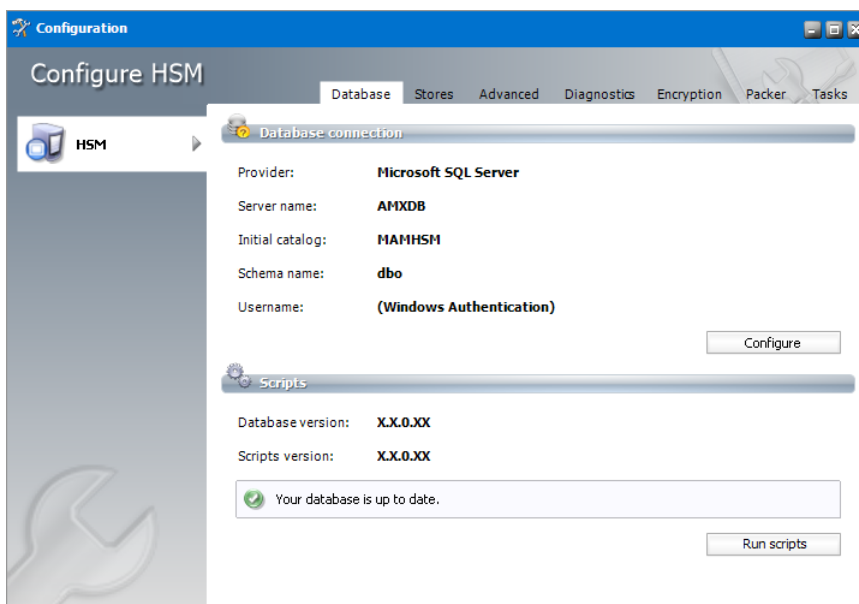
Configuration

Configure HSM

Database | Stores | Advanced | Diagnostics | Encryption | Packer | Tasks

HSM

Database connection

Provider: Microsoft SQL Server

Server name: AMXDB

Initial catalog: MAMHSM

Schema name: dbo

Username: (Windows Authentication)

Configure

Scripts

Database version: X.X.0.XX

Scripts version: X.X.0.XX

Your database is up to date.

Run scripts